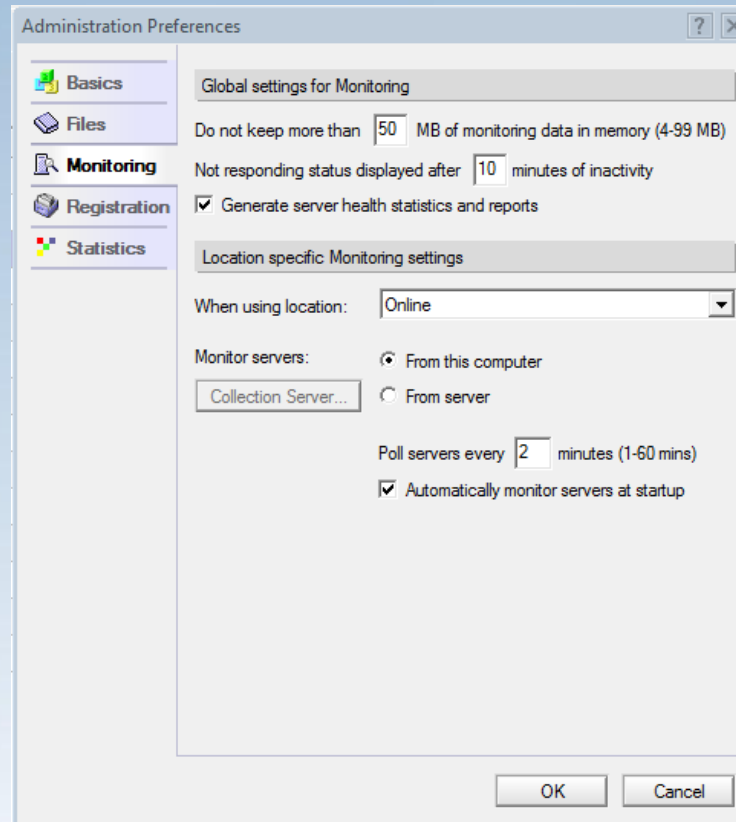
Administration Preferences

?

Basics
Files
Monitoring
Registration
Statistics

Global settings for Monitoring

Do not keep more than 50 MB of monitoring data in memory (4-99 MB)

Not responding status displayed after 10 minutes of inactivity

Generate server health statistics and reports

Location specific Monitoring settings

When using location: Online

Monitor servers:

From this computer

Collection Server...

From server

Poll servers every 2 minutes (1-60 mins)

Automatically monitor servers at startup

OK

Cancel